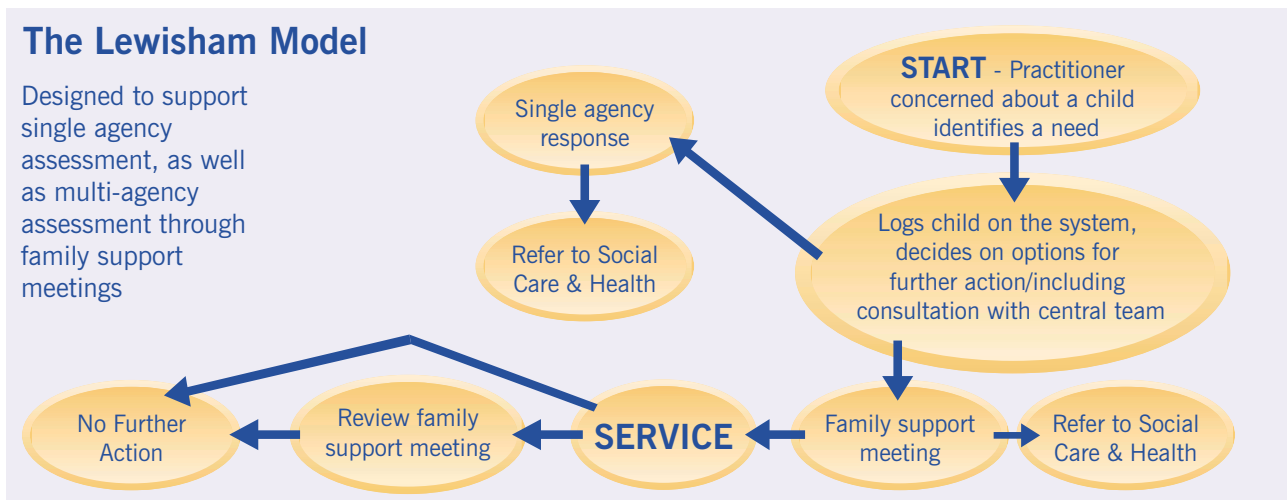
The Lewisham Model

Designed to support single agency assessment, as well as multi-agency assessment through family support meetings

START - Practitioner concerned about a child identifies a need

Single agency response

Refer to Social Care & Health

Logs child on the system, decides on options for further action/including consultation with central team

Family support meeting

Refer to Social Care & Health

SERVICE

Review family support meeting

No Further Action